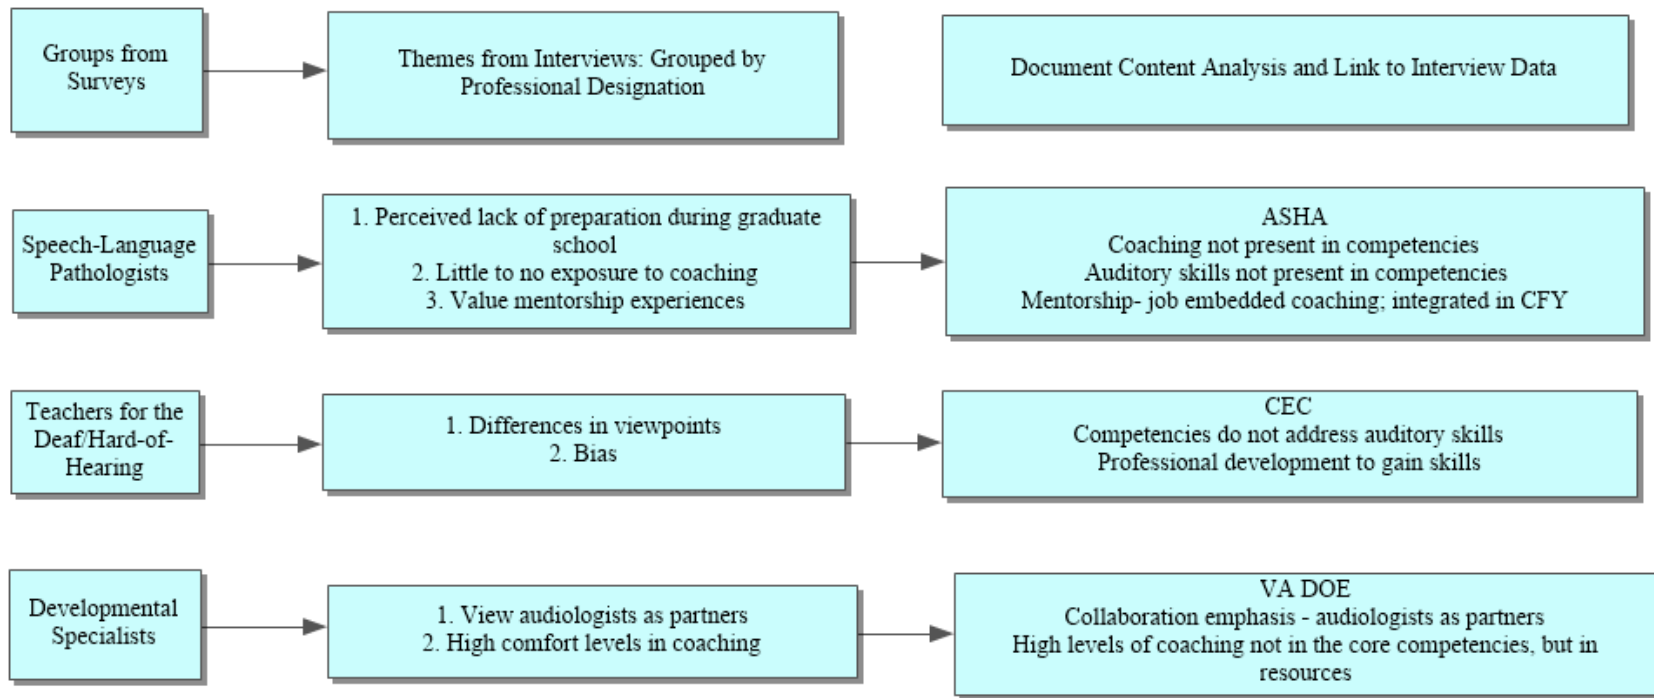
Groups from Surveys

Themes from Interviews: Grouped by Professional Designation

Document Content Analysis and Link to Interview Data

Speech-Language Pathologists

1. Perceived lack of preparation during graduate school
2. Little to no exposure to coaching
3. Value mentorship experiences

ASHA
Coaching not present in competencies
Auditory skills not present in competencies
Mentorship- job embedded coaching; integrated in CFY

Teachers for the Deaf/Hard-of-Hearing

1. Differences in viewpoints
2. Bias

CEC
Competencies do not address auditory skills
Professional development to gain skills

Developmental Specialists

1. View audiologists as partners
2. High comfort levels in coaching

VA DOE
Collaboration emphasis - audiologists as partners
High levels of coaching not in the core competencies, but in resources